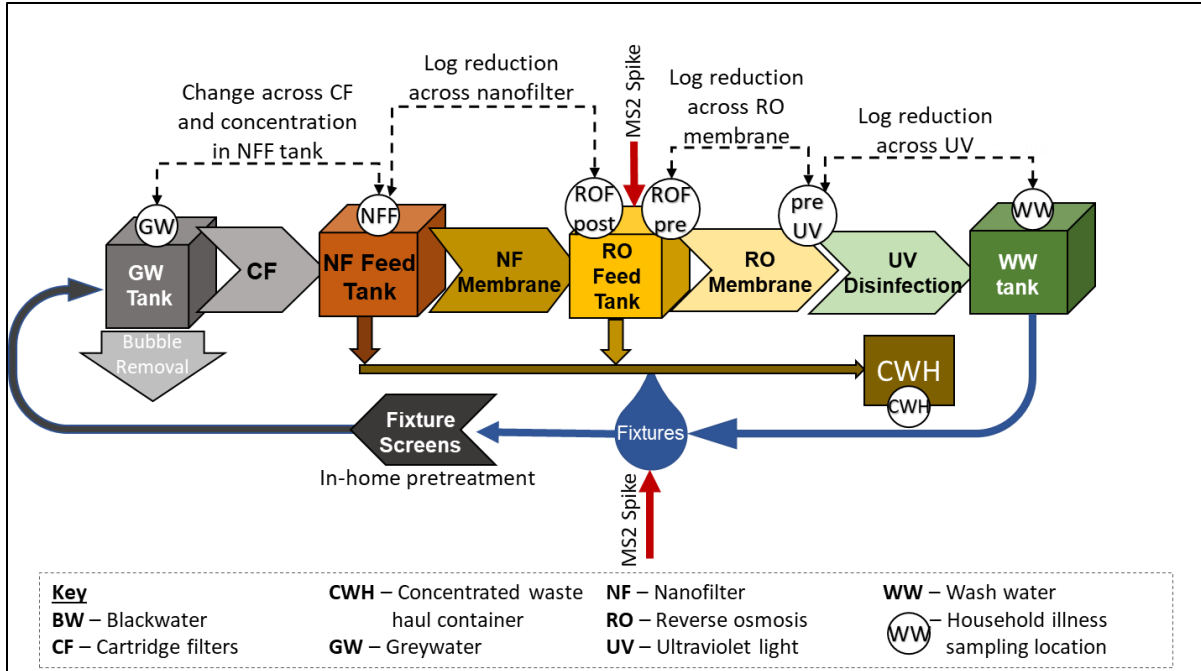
Change across CF and concentration in NFF tank

Log reduction across nanofilter

MS2 Spike

Log reduction across RO membrane

Log reduction across UV

GW

NFF

ROF post

ROF pre

pre UV

WW

GW Tank

CF

NF Feed Tank

NF Membrane

RO Feed Tank

RO Membrane

UV Disinfection

WW tank

Bubble Removal

CWH

CWH

Fixture Screens

Fixtures

In-home pretreatment

MS2 Spike

| Key | | | |
|---|---|---|---|
| BW – Blackwater | CWH – Concentrated waste haul container | NF – Nanofilter | WW – Wash water |
| CF – Cartridge filters | GW – Greywater | RO – Reverse osmosis | WW – Household illness sampling location |
| | | UV – Ultraviolet light | |